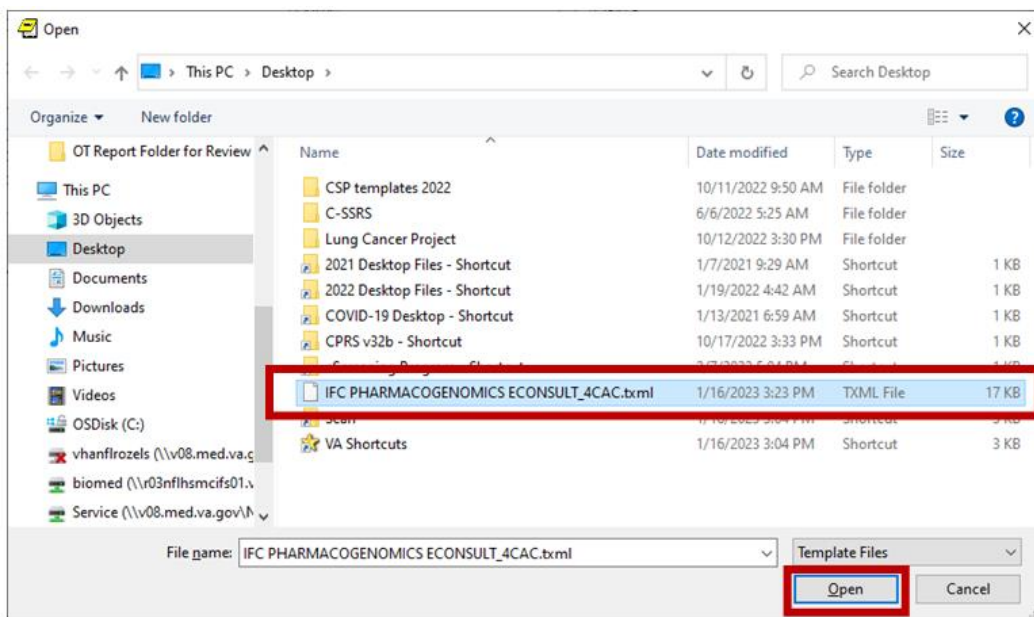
Open

This PC > Desktop >

Search Desktop

Organize ▾ New folder

OT Report Folder for Review
This PC
3D Objects
Desktop
Documents
Downloads
Music
Pictures
Videos
OSDisk (C:)
vhanflrozels (\\v08.med.va.g
biomed (\\r03nflhsmcifs01.
Service (\\v08.med.va.gov\

| Name | Date modified | Type | Size |
|---|---|---|---|
| CSP templates 2022 | 10/11/2022 9:50 AM | File folder | |
| C-SSRS | 6/6/2022 5:25 AM | File folder | |
| Lung Cancer Project | 10/12/2022 3:30 PM | File folder | |
| 2021 Desktop Files - Shortcut | 1/7/2021 9:29 AM | Shortcut | 1 KB |
| 2022 Desktop Files - Shortcut | 1/19/2022 4:42 AM | Shortcut | 1 KB |
| COVID-19 Desktop - Shortcut | 1/13/2021 6:59 AM | Shortcut | 1 KB |
| CPRS v32b - Shortcut | 10/17/2022 3:33 PM | Shortcut | 1 KB |
| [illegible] | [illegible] | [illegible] | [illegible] |
| IFC PHARMACOGENOMICS ECONSULT_4CAC.txml | 1/16/2023 3:23 PM | TXML File | 17 KB |
| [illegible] | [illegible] | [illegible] | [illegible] |
| VA Shortcuts | 1/16/2023 3:04 PM | Shortcut | 3 KB |

File name: IFC PHARMACOGENOMICS ECONSULT_4CAC.txml

Template Files

Open Cancel